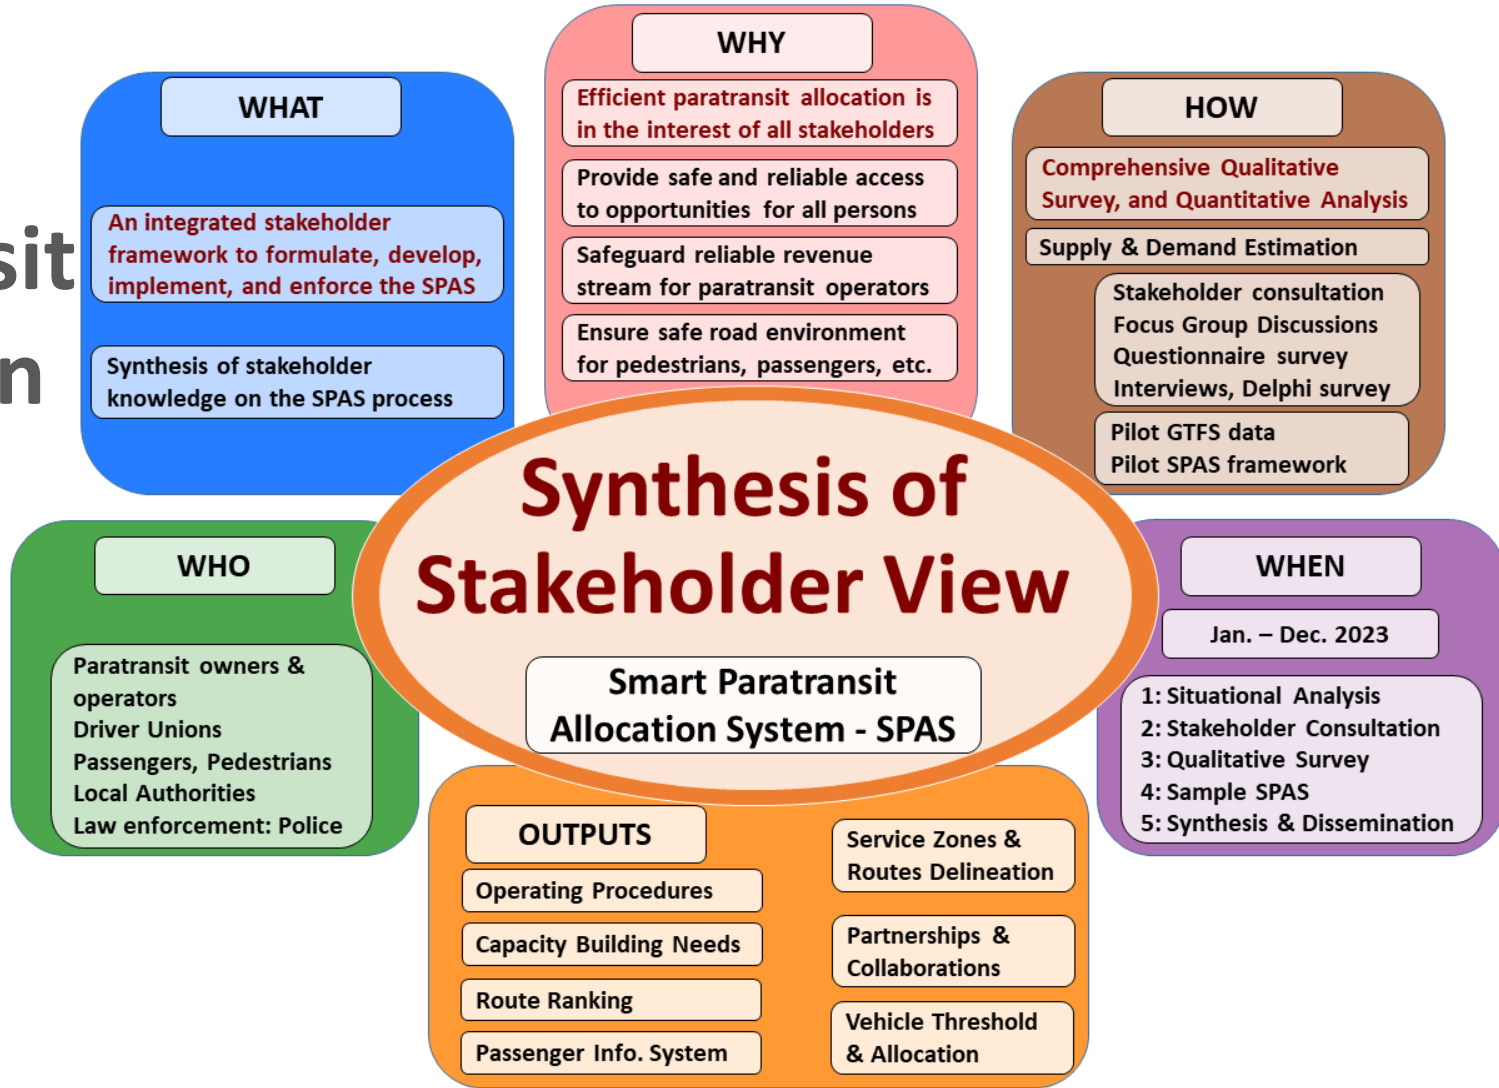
sit
n

WHAT

An integrated stakeholder framework to formulate, develop, implement, and enforce the SPAS

Synthesis of stakeholder knowledge on the SPAS process

WHY

Efficient paratransit allocation is in the interest of all stakeholders

Provide safe and reliable access to opportunities for all persons

Safeguard reliable revenue stream for paratransit operators

Ensure safe road environment for pedestrians, passengers, etc.

HOW

Comprehensive Qualitative Survey, and Quantitative Analysis

Supply & Demand Estimation

Stakeholder consultation
Focus Group Discussions
Questionnaire survey
Interviews, Delphi survey

Pilot GTFS data
Pilot SPAS framework

Synthesis of Stakeholder View

Smart Paratransit Allocation System - SPAS

WHO

Paratransit owners & operators
Driver Unions
Passengers, Pedestrians
Local Authorities
Law enforcement: Police

WHEN

Jan. – Dec. 2023

1: Situational Analysis
2: Stakeholder Consultation
3: Qualitative Survey
4: Sample SPAS
5: Synthesis & Dissemination

OUTPUTS

Operating Procedures

Capacity Building Needs

Route Ranking

Passenger Info. System

Service Zones & Routes Delineation

Partnerships & Collaborations

Vehicle Threshold & Allocation